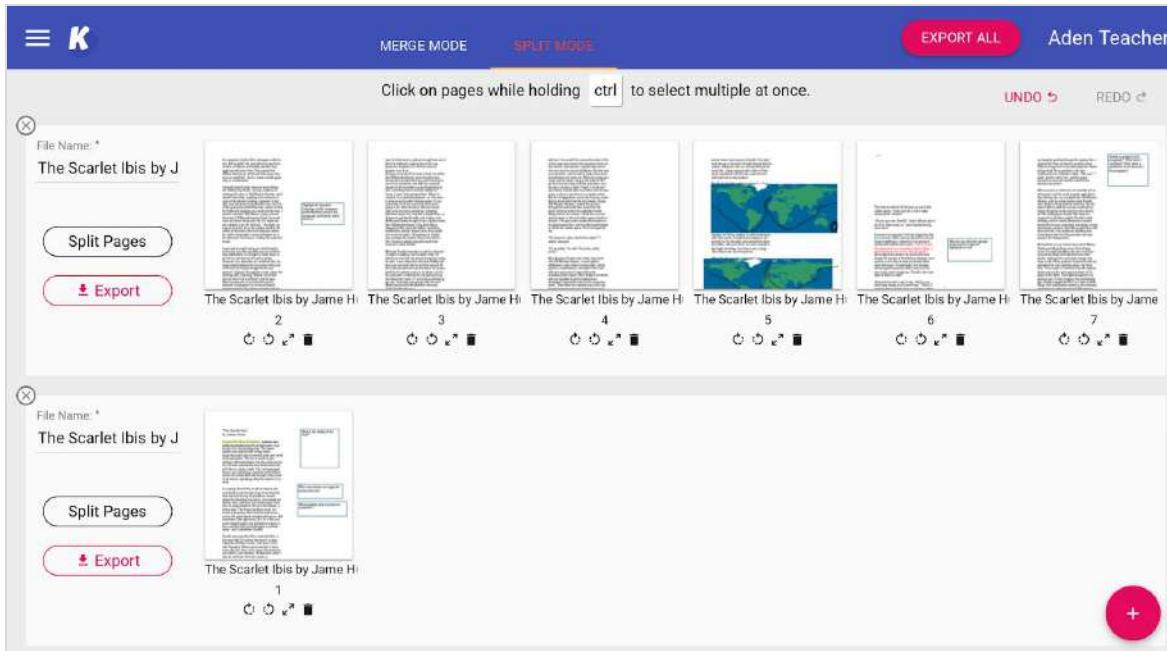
K

MERGE MODE SPLIT MODE

EXPORT ALL

Aden Teacher

Click on pages while holding ctrl to select multiple at once.

UNDO

REDO

File Name: *

The Scarlet Ibis by J

Split Pages

Export

The Scarlet Ibis by Jame H

2

The Scarlet Ibis by Jame H

3

The Scarlet Ibis by Jame H

4

The Scarlet Ibis by Jame H

5

The Scarlet Ibis by Jame H

6

The Scarlet Ibis by Jame

7

File Name: *

The Scarlet Ibis by J

Split Pages

Export

The Scarlet Ibis by Jame H

1

+